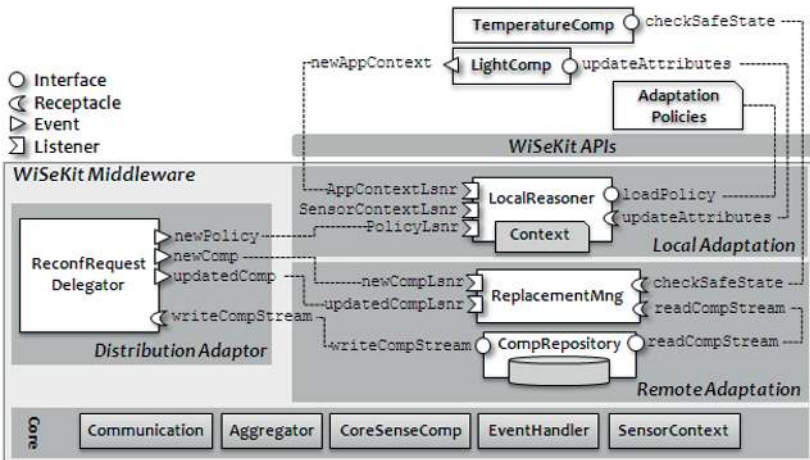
TemperatureComp checkSafeState

newAppContext LightComp updateAttributes

Interface
Receptacle
Event
Listener

Adaptation Policies

WiSeKit APIs

WiSeKit Middleware

AppContextLsnr
SensorContextLsnr
PolicyLsnr
LocalReasoner
Context
loadPolicy
updateAttributes

Local Adaptation

ReconfRequest Delegator
newPolicy
newComp
updatedComp
writeCompStream

newCompLsnr
updatedCompLsnr
ReplacementMng
checkSafeState
readCompStream

Distribution Adaptor

writeCompStream
CompRepository
readCompStream

Remote Adaptation

Core
Communication
Aggregator
CoreSenseComp
EventHandler
SensorContext